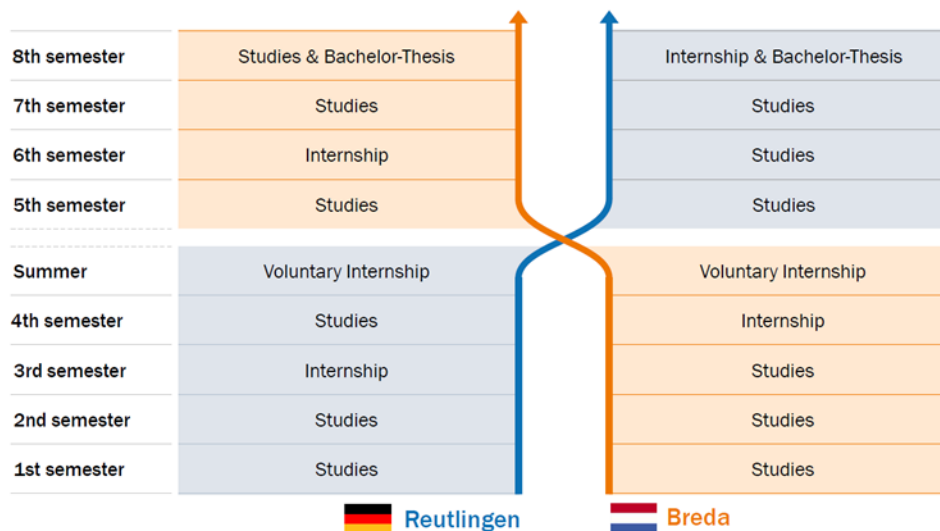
| | | |
|---|---|---|
| 8th semester | Studies & Bachelor-Thesis | Internship & Bachelor-Thesis |
| 7th semester | Studies | Studies |
| 6th semester | Internship | Studies |
| 5th semester | Studies | Studies |
| Summer | Voluntary Internship | Voluntary Internship |
| 4th semester | Studies | Internship |
| 3rd semester | Internship | Studies |
| 2nd semester | Studies | Studies |
| 1st semester | Studies | Studies |

Reutlingen

Breda